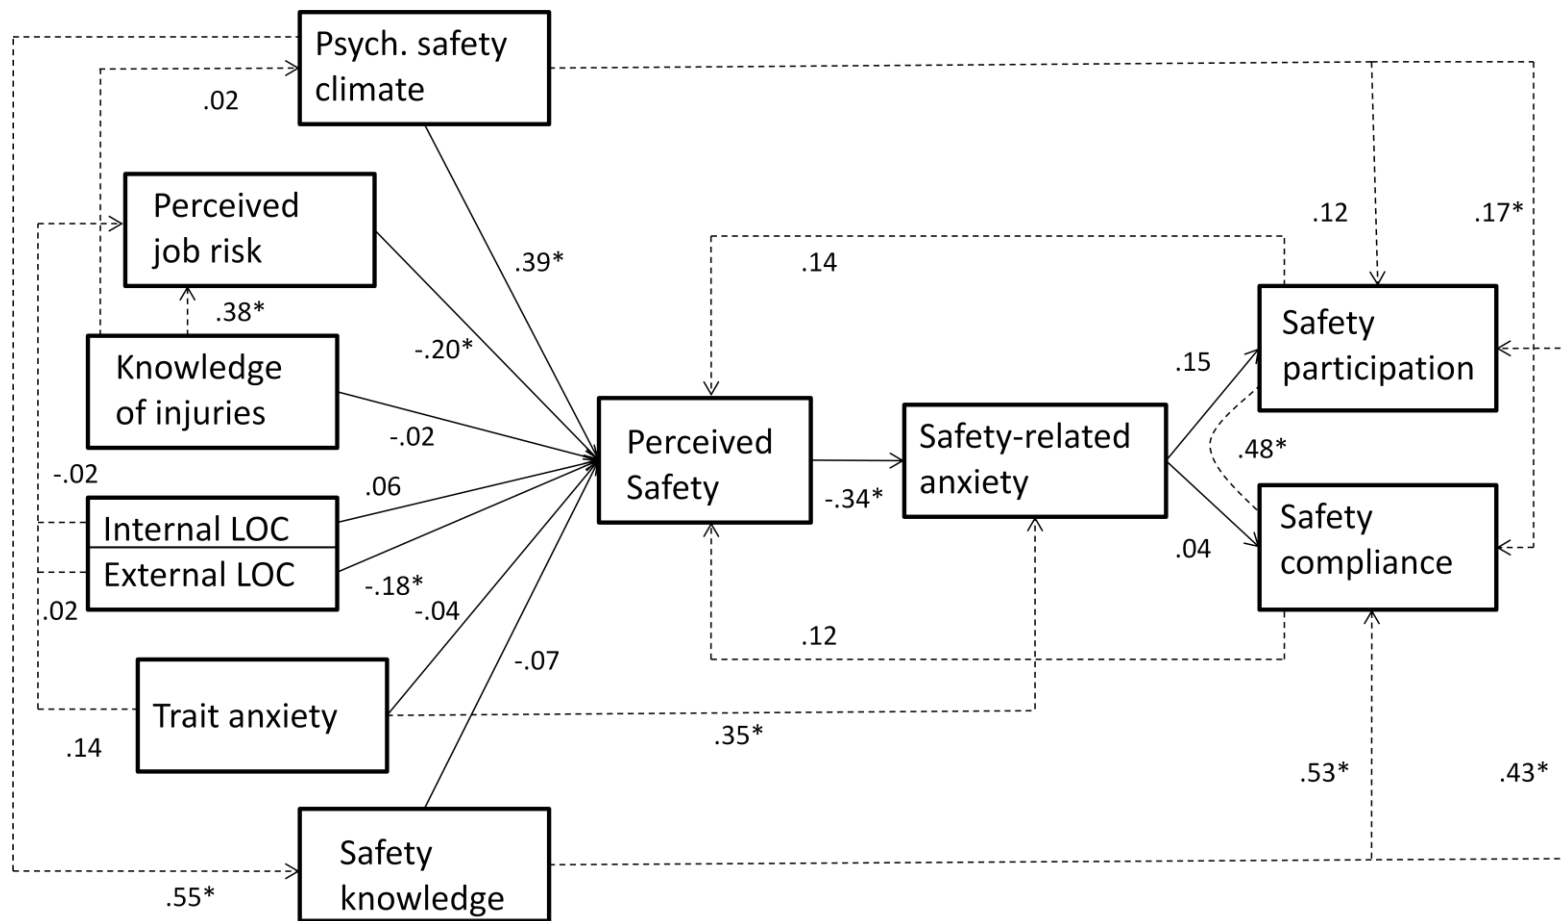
Psych. safety climate

.02

Perceived job risk

.38*

Knowledge of injuries

-.02

Internal LOC

External LOC

.02

Trait anxiety

.14

Safety knowledge

.55*

.39*

-.20*

-.02

.06

-.18*

-.04

-.07

.14

Perceived Safety

-.34*

Safety-related anxiety

.12

.35*

.15

.04

.12

.17*

Safety participation

.48*

Safety compliance

.53*

.43*